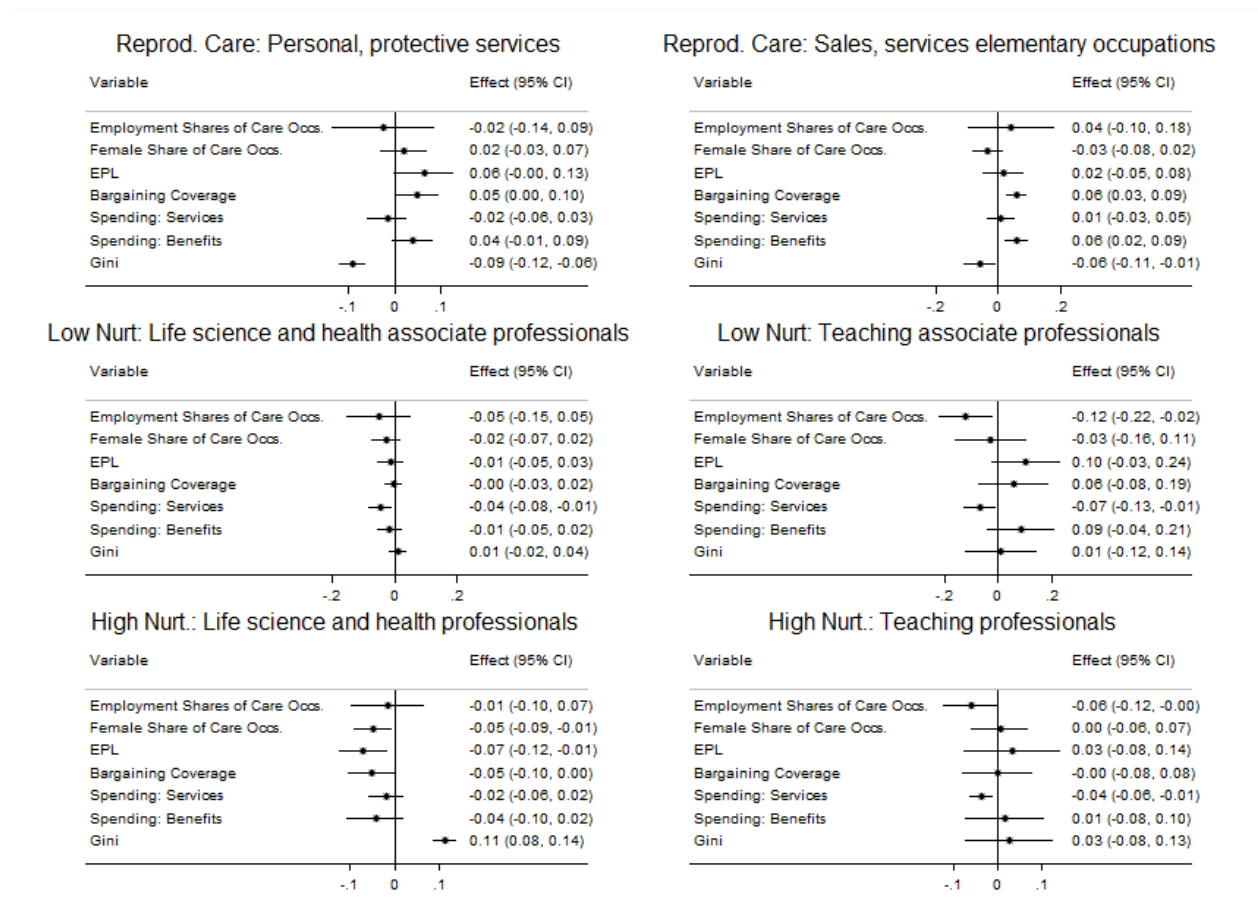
Reprod. Care: Personal, protective services

| Variable | Effect (95% CI) |
|---|---|
| Employment Shares of Care Occs. | -0.02 (-0.14, 0.09) |
| Female Share of Care Occs. | 0.02 (-0.03, 0.07) |
| EPL | 0.06 (-0.00, 0.13) |
| Bargaining Coverage | 0.05 (0.00, 0.10) |
| Spending: Services | -0.02 (-0.06, 0.03) |
| Spending: Benefits | 0.04 (-0.01, 0.09) |
| Gini | -0.09 (-0.12, -0.06) |

-.1 0 .1

Reprod. Care: Sales, services elementary occupations

| Variable | Effect (95% CI) |
|---|---|
| Employment Shares of Care Occs. | 0.04 (-0.10, 0.18) |
| Female Share of Care Occs. | -0.03 (-0.08, 0.02) |
| EPL | 0.02 (-0.05, 0.08) |
| Bargaining Coverage | 0.06 (0.03, 0.09) |
| Spending: Services | 0.01 (-0.03, 0.05) |
| Spending: Benefits | 0.06 (0.02, 0.09) |
| Gini | -0.06 (-0.11, -0.01) |

-.2 0 .2

Low Nurt: Life science and health associate professionals

| Variable | Effect (95% CI) |
|---|---|
| Employment Shares of Care Occs. | -0.05 (-0.15, 0.05) |
| Female Share of Care Occs. | -0.02 (-0.07, 0.02) |
| EPL | -0.01 (-0.05, 0.03) |
| Bargaining Coverage | -0.00 (-0.03, 0.02) |
| Spending: Services | -0.04 (-0.08, -0.01) |
| Spending: Benefits | -0.01 (-0.05, 0.02) |
| Gini | 0.01 (-0.02, 0.04) |

-.2 0 .2

Low Nurt: Teaching associate professionals

| Variable | Effect (95% CI) |
|---|---|
| Employment Shares of Care Occs. | -0.12 (-0.22, -0.02) |
| Female Share of Care Occs. | -0.03 (-0.16, 0.11) |
| EPL | 0.10 (-0.03, 0.24) |
| Bargaining Coverage | 0.06 (-0.08, 0.19) |
| Spending: Services | -0.07 (-0.13, -0.01) |
| Spending: Benefits | 0.09 (-0.04, 0.21) |
| Gini | 0.01 (-0.12, 0.14) |

-.2 0 .2

High Nurt.: Life science and health professionals

| Variable | Effect (95% CI) |
|---|---|
| Employment Shares of Care Occs. | -0.01 (-0.10, 0.07) |
| Female Share of Care Occs. | -0.05 (-0.09, -0.01) |
| EPL | -0.07 (-0.12, -0.01) |
| Bargaining Coverage | -0.05 (-0.10, 0.00) |
| Spending: Services | -0.02 (-0.06, 0.02) |
| Spending: Benefits | -0.04 (-0.10, 0.02) |
| Gini | 0.11 (0.08, 0.14) |

-.1 0 .1

High Nurt.: Teaching professionals

| Variable | Effect (95% CI) |
|---|---|
| Employment Shares of Care Occs. | -0.06 (-0.12, -0.00) |
| Female Share of Care Occs. | 0.00 (-0.06, 0.07) |
| EPL | 0.03 (-0.08, 0.14) |
| Bargaining Coverage | -0.00 (-0.08, 0.08) |
| Spending: Services | -0.04 (-0.06, -0.01) |
| Spending: Benefits | 0.01 (-0.08, 0.10) |
| Gini | 0.03 (-0.08, 0.13) |

-.1 0 .1